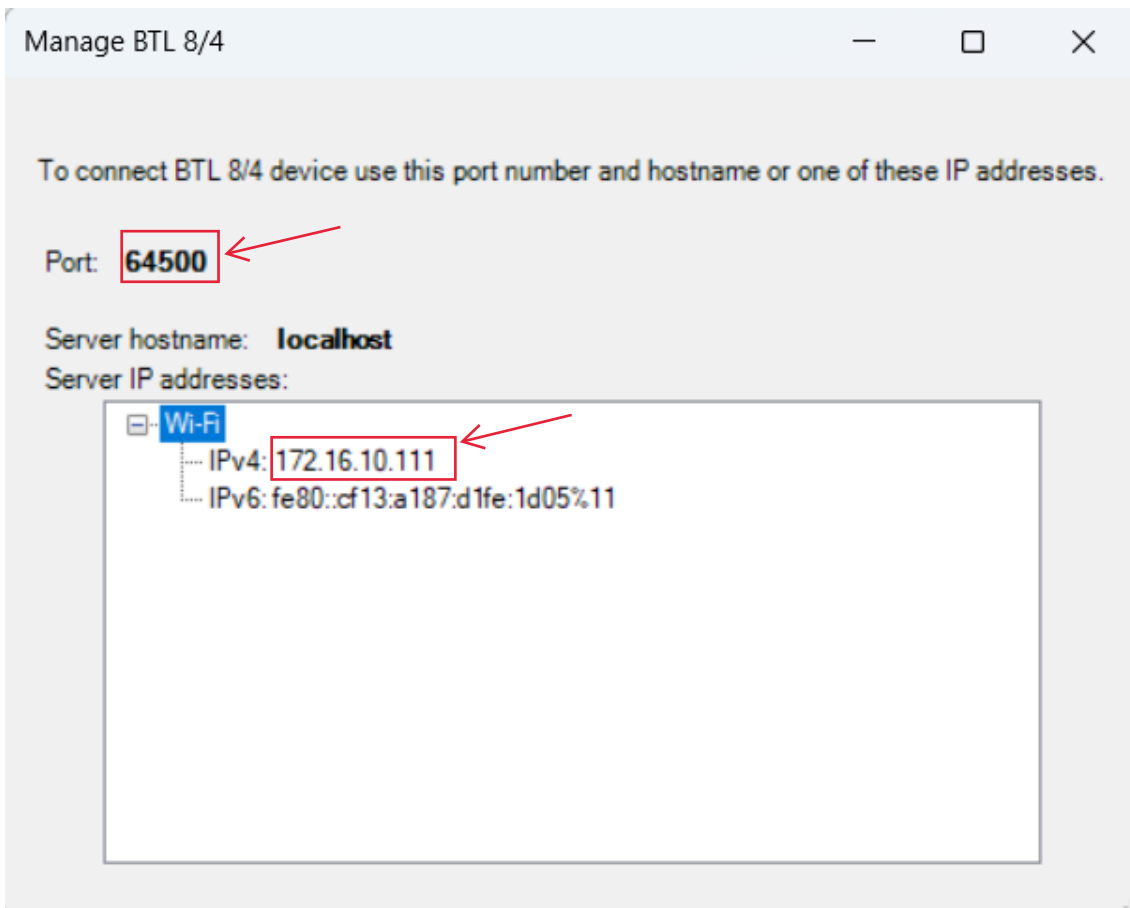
Manage BTL 8/4

To connect BTL 8/4 device use this port number and hostname or one of these IP addresses.

Port: 64500

Server hostname: localhost
Server IP addresses:

Wi-Fi
IPv4: 172.16.10.111
IPv6: fe80::cf13:a187:d1fe:1d05%11